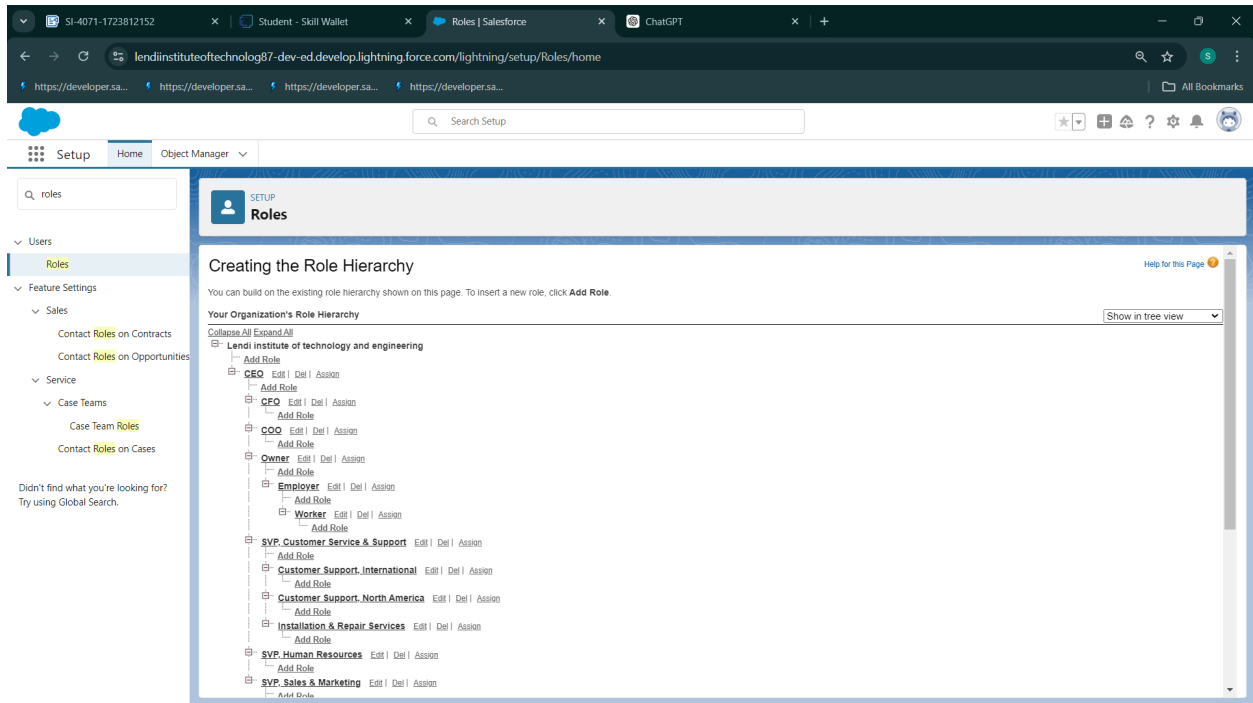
SI-4071-1723812152
Student - Skill Wallet
Roles | Salesforce
ChatGPT

lendiinstituteoftechnolog87-dev-ed.develop.lightning.force.com/lightning/setup/Roles/home

https://developer.sa... https://developer.sa... https://developer.sa... https://developer.sa...
All Bookmarks

Search Setup

Setup Home Object Manager

roles

Users
Roles
Feature Settings
Sales
Contact Roles on Contracts
Contact Roles on Opportunities
Service
Case Teams
Case Team Roles
Contact Roles on Cases

Didn't find what you're looking for? Try using Global Search.

SETUP
Roles

Creating the Role Hierarchy

Help for this Page

You can build on the existing role hierarchy shown on this page. To insert a new role, click **Add Role**.

Your Organization's Role Hierarchy

Show in tree view

Collapse All Expand All

Lendi institute of technology and engineering
Add Role
CEO Edit | Del | Assign
Add Role
CFO Edit | Del | Assign
Add Role
COO Edit | Del | Assign
Add Role
Owner Edit | Del | Assign
Add Role
Employer Edit | Del | Assign
Add Role
Worker Edit | Del | Assign
Add Role
SVP, Customer Service & Support Edit | Del | Assign
Add Role
Customer Support, International Edit | Del | Assign
Add Role
Customer Support, North America Edit | Del | Assign
Add Role
Installation & Repair Services Edit | Del | Assign
Add Role
SVP, Human Resources Edit | Del | Assign
Add Role
SVP, Sales & Marketing Edit | Del | Assign
Add Role